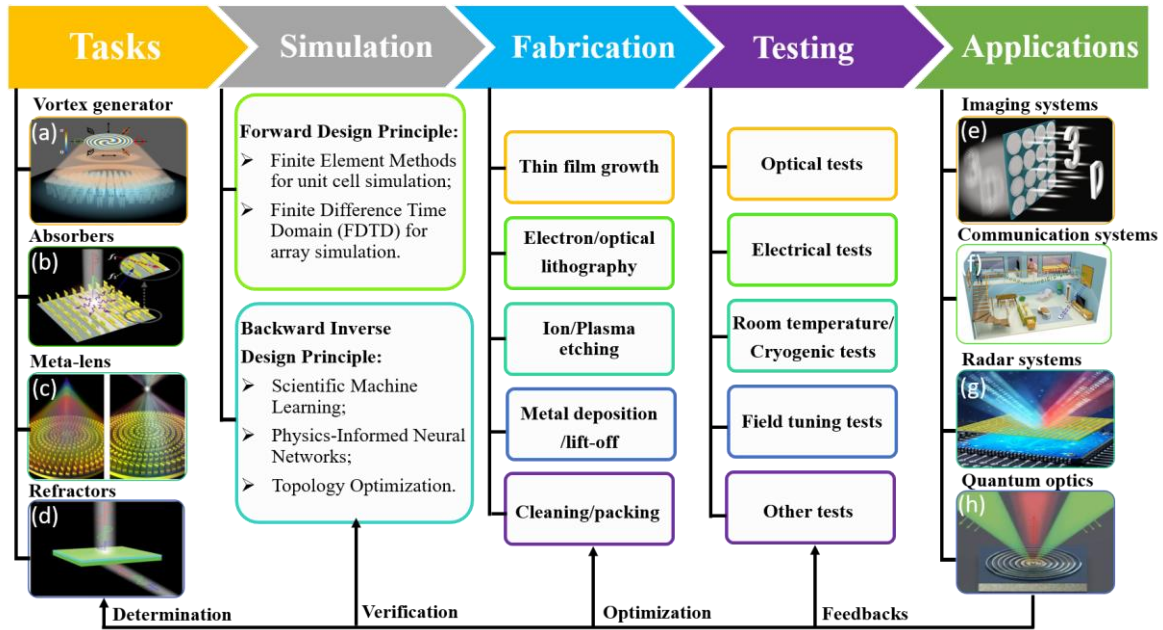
Tasks

Vortex generator
(a)
Absorbers
(b)
Meta-lens
(c)
Refractors
(d)

Simulation

Forward Design Principle:
➢ Finite Element Methods for unit cell simulation;
➢ Finite Difference Time Domain (FDTD) for array simulation.

Backward Inverse Design Principle:
➢ Scientific Machine Learning;
➢ Physics-Informed Neural Networks;
➢ Topology Optimization.

Fabrication

Thin film growth
Electron/optical lithography
Ion/Plasma etching
Metal deposition /lift-off
Cleaning/packing

Testing

Optical tests
Electrical tests
Room temperature/ Cryogenic tests
Field tuning tests
Other tests

Applications

Imaging systems
(e)
Communication systems
(f)
Radar systems
(g)
Quantum optics
(h)

Determination
Verification
Optimization
Feedbacks